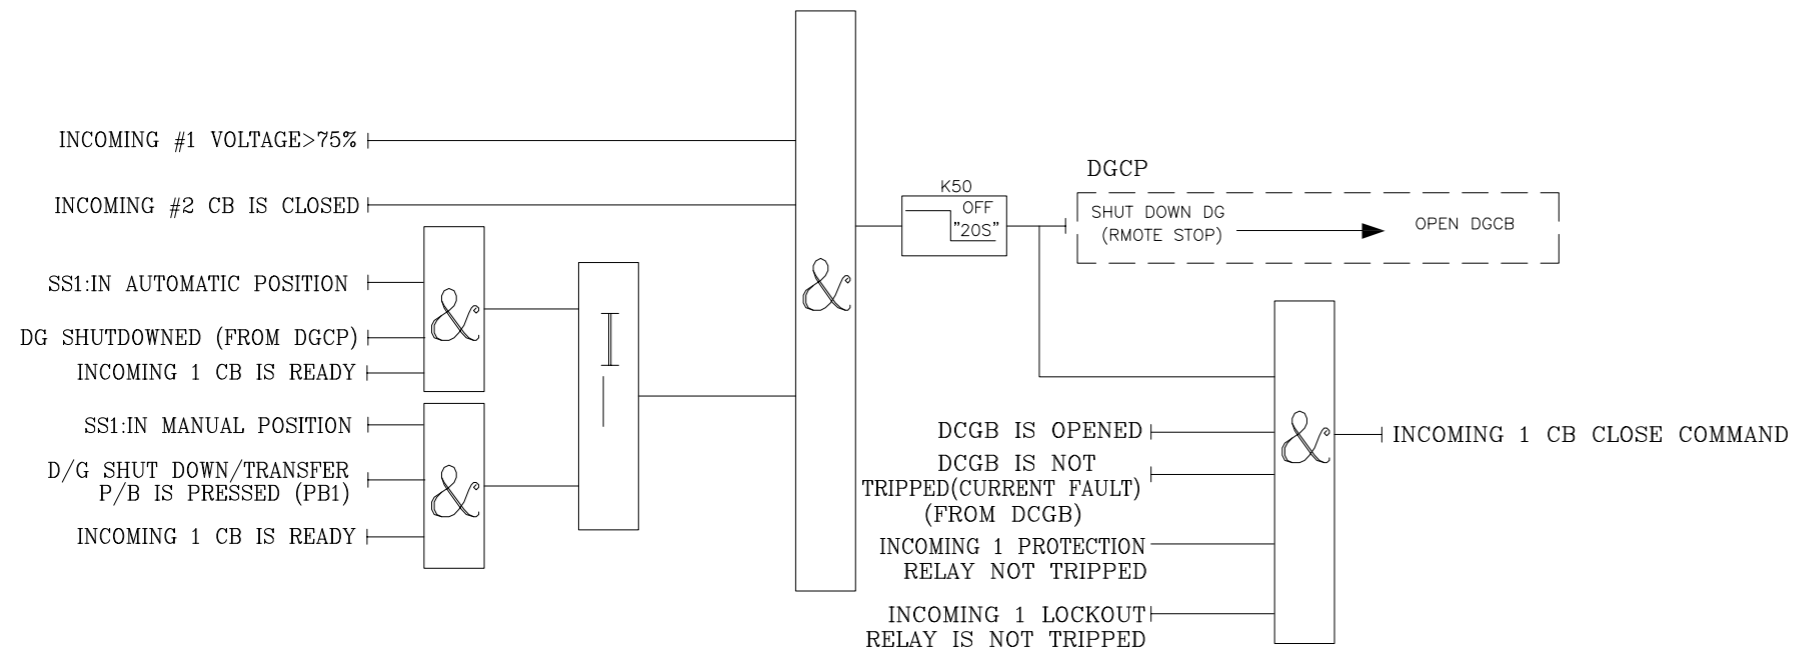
INCOMING #1 VOLTAGE>75%

INCOMING #2 CB IS CLOSED

SS1:IN AUTOMATIC POSITION

DG SHUTDOWNED (FROM DGCP)

INCOMING 1 CB IS READY

SS1:IN MANUAL POSITION

D/G SHUT DOWN/TRANSFER P/B IS PRESSED (PB1)

INCOMING 1 CB IS READY

&

&

I

&

K50
OFF
"20S"

DGCP

SHUT DOWN DG
(RMOTE STOP)

OPEN DGCB

DCGB IS OPENED

DCGB IS NOT TRIPPED(CURRENT FAULT) (FROM DCGB)

INCOMING 1 PROTECTION RELAY NOT TRIPPED

INCOMING 1 LOCKOUT RELAY IS NOT TRIPPED

&

INCOMING 1 CB CLOSE COMMAND